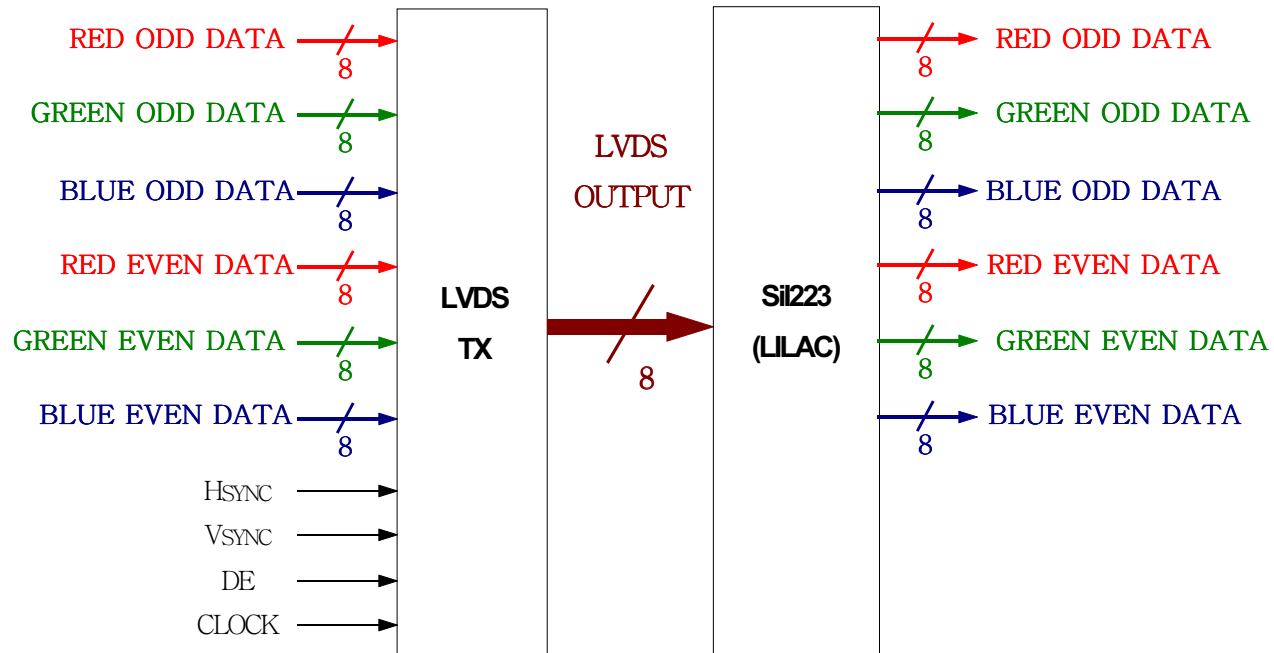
RED ODD DATA
8
GREEN ODD DATA
8
BLUE ODD DATA
8
RED EVEN DATA
8
GREEN EVEN DATA
8
BLUE EVEN DATA
8
HSYNC
VSYNC
DE
CLOCK

LVDS
TX

LVDS
OUTPUT
8

SiI223
(LILAC)

RED ODD DATA
8
GREEN ODD DATA
8
BLUE ODD DATA
8
RED EVEN DATA
8
GREEN EVEN DATA
8
BLUE EVEN DATA
8